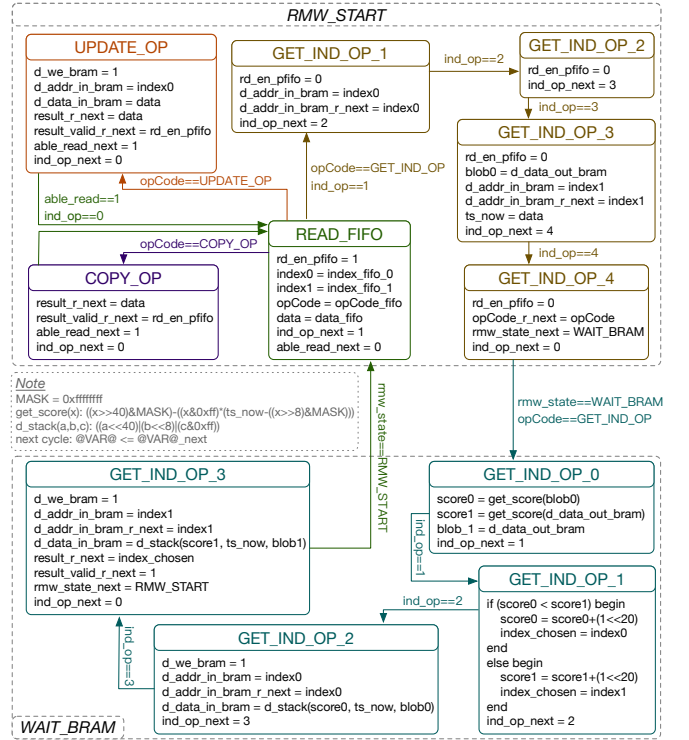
RMW_START

UPDATE_OP
d_we_bram = 1
d_addr_in_bram = index0
d_data_in_bram = data
result_r_next = data
result_valid_r_next = rd_en_pfifo
able_read_next = 1
ind_op_next = 0

GET_IND_OP_1
rd_en_pfifo = 0
d_addr_in_bram = index0
d_addr_in_bram_r_next = index0
ind_op_next = 2

ind_op==2

GET_IND_OP_2
rd_en_pfifo = 0
ind_op_next = 3

ind_op==3

GET_IND_OP_3
rd_en_pfifo = 0
blob0 = d_data_out_bram
d_addr_in_bram = index1
d_addr_in_bram_r_next = index1
ts_now = data
ind_op_next = 4

opCode==UPDATE_OP

opCode==GET_IND_OP
ind_op==1

able_read==1
ind_op==0

opCode==COPY_OP

READ_FIFO
rd_en_pfifo = 1
index0 = index_fifo_0
index1 = index_fifo_1
opCode = opCode_fifo
data = data_fifo
ind_op_next = 1
able_read_next = 0

ind_op==4

GET_IND_OP_4
rd_en_pfifo = 0
opCode_r_next = opCode
rmw_state_next = WAIT_BRAM
ind_op_next = 0

COPY_OP
result_r_next = data
result_valid_r_next = rd_en_pfifo
able_read_next = 1
ind_op_next = 0

Note
MASK = 0xffffffff
get_score(x): ((x>>40)&MASK)-((x&0xff)*(ts_now-((x>>8)&MASK)))
d_stack(a,b,c): ((a<<40)|(b<<8)|(c&0xff))
next cycle: @VAR@ <= @VAR@_next

rmw_state==RMW_START

rmw_state==WAIT_BRAM
opCode==GET_IND_OP

GET_IND_OP_3
d_we_bram = 1
d_addr_in_bram = index1
d_addr_in_bram_r_next = index1
d_data_in_bram = d_stack(score1, ts_now, blob1)
result_r_next = index_chosen
result_valid_r_next = 1
rmw_state_next = RMW_START
ind_op_next = 0

GET_IND_OP_0
score0 = get_score(blob0)
score1 = get_score(d_data_out_bram)
blob_1 = d_data_out_bram
ind_op_next = 1

ind_op==1

GET_IND_OP_1
if (score0 < score1) begin
score0 = score0+(1<<20)
index_chosen = index0
end
else begin
score1 = score1+(1<<20)
index_chosen = index1
end
ind_op_next = 2

ind_op==2

ind_op==3

GET_IND_OP_2
d_we_bram = 1
d_addr_in_bram = index0
d_addr_in_bram_r_next = index0
d_data_in_bram = d_stack(score0, ts_now, blob0)
ind_op_next = 3

WAIT_BRAM